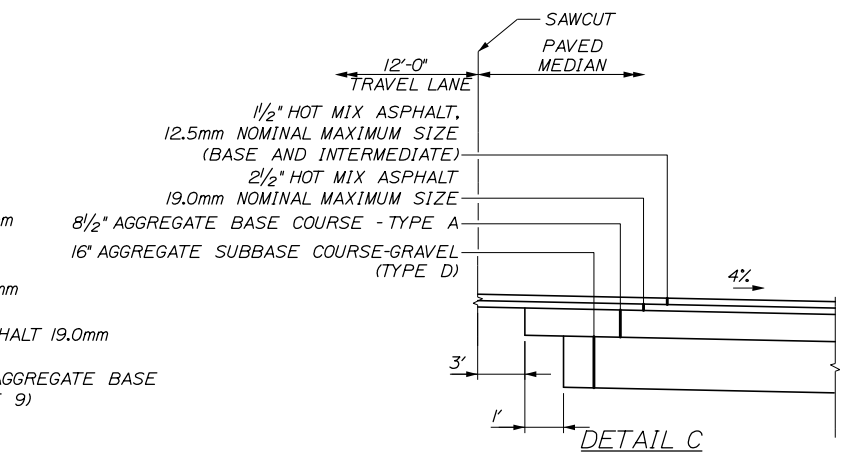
SAWCUT

12'-0"
TRAVEL LANE

PAVED
MEDIAN

$1\frac{1}{2}$" HOT MIX ASPHALT,
12.5mm NOMINAL MAXIMUM SIZE
(BASE AND INTERMEDIATE)

$2\frac{1}{2}$" HOT MIX ASPHALT
19.0mm NOMINAL MAXIMUM SIZE

$8\frac{1}{2}$" AGGREGATE BASE COURSE - TYPE A

16" AGGREGATE SUBBASE COURSE-GRAVEL
(TYPE D)

m

nm

HALT 19.0mm

AGGREGATE BASE
9)

4%

3'

1'

DETAIL C